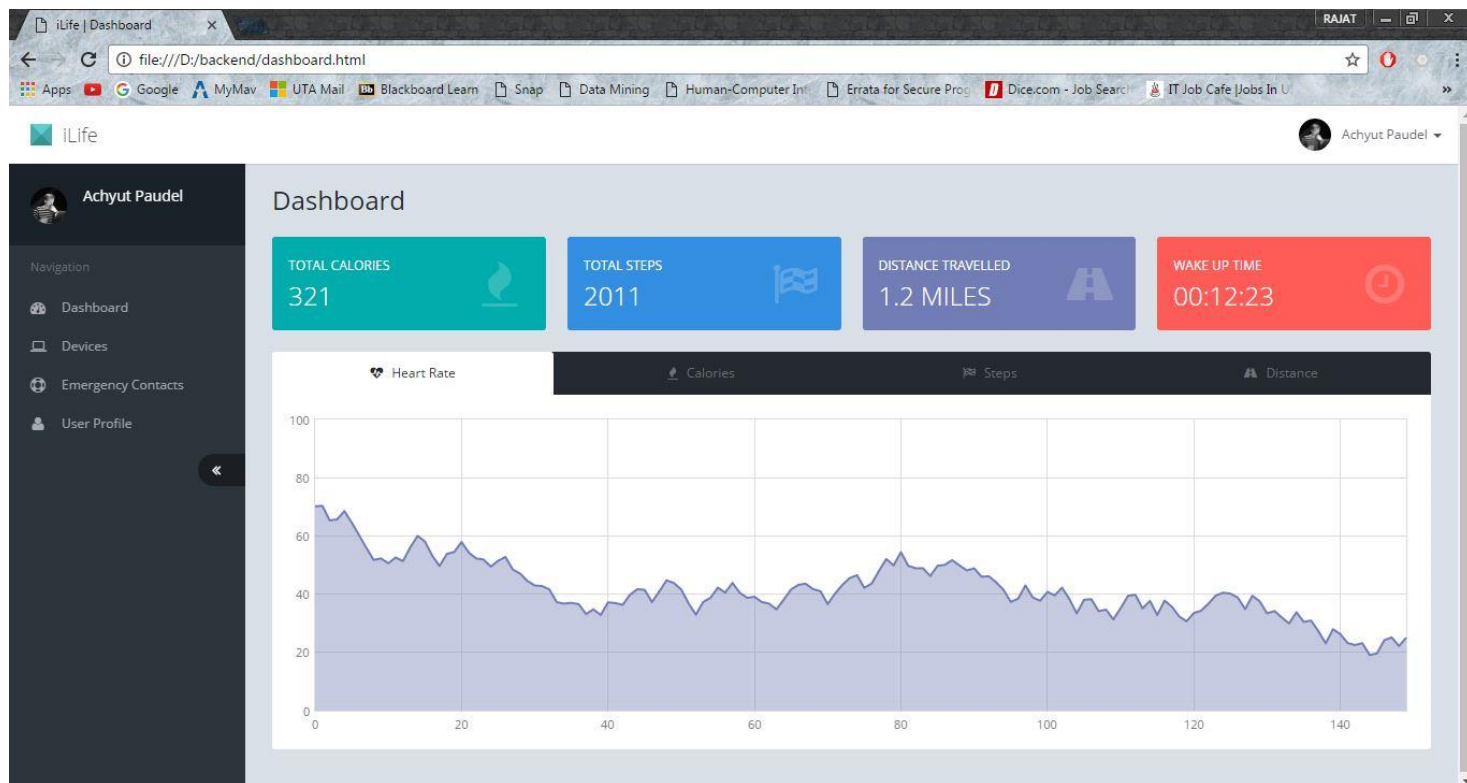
iLife | Dashboard ×

RAJAT

file:///D:/backend/dashboard.html

Apps Google MyMav UTA Mail Blackboard Learn Snap Data Mining Human-Computer Int Errata for Secure Prog Dice.com - Job Search IT Job Cafe |Jobs In U »

iLife

Achyut Paudel

Achyut Paudel

Navigation

Dashboard

Devices

Emergency Contacts

User Profile

«

Dashboard

TOTAL CALORIES
321

TOTAL STEPS
2011

DISTANCE TRAVELLED
1.2 MILES

WAKE UP TIME
00:12:23

Heart Rate

Calories

Steps

Distance

100
80
60
40
20
0

0 20 40 60 80 100 120 140